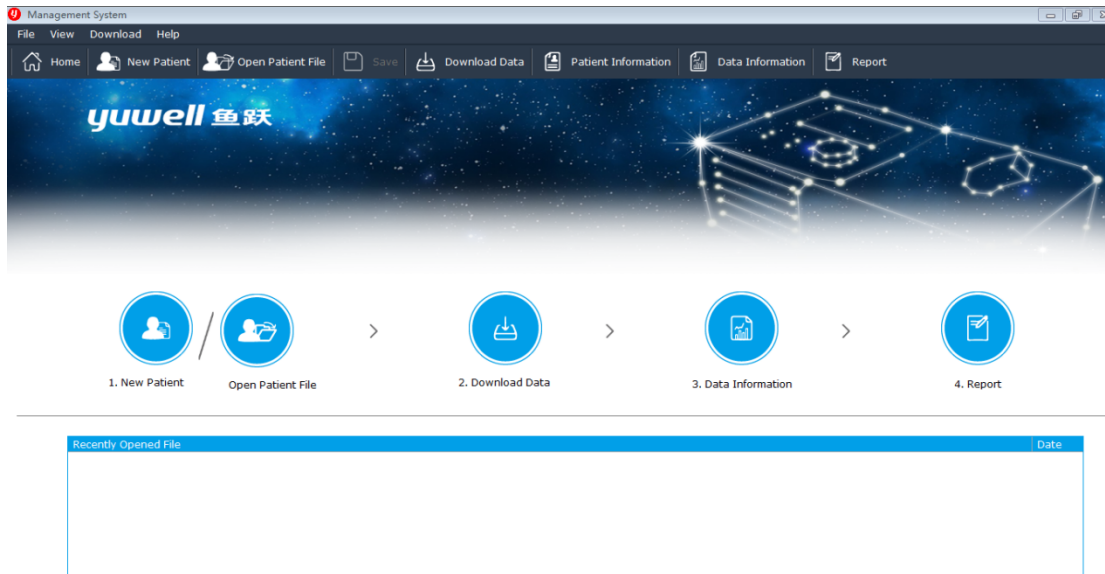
Management System

File View Download Help

Home New Patient Open Patient File Save Download Data Patient Information Data Information Report

yuwell 鱼跃

1. New Patient / Open Patient File > 2. Download Data > 3. Data Information > 4. Report

| Recently Opened File | Date |
|---|---|